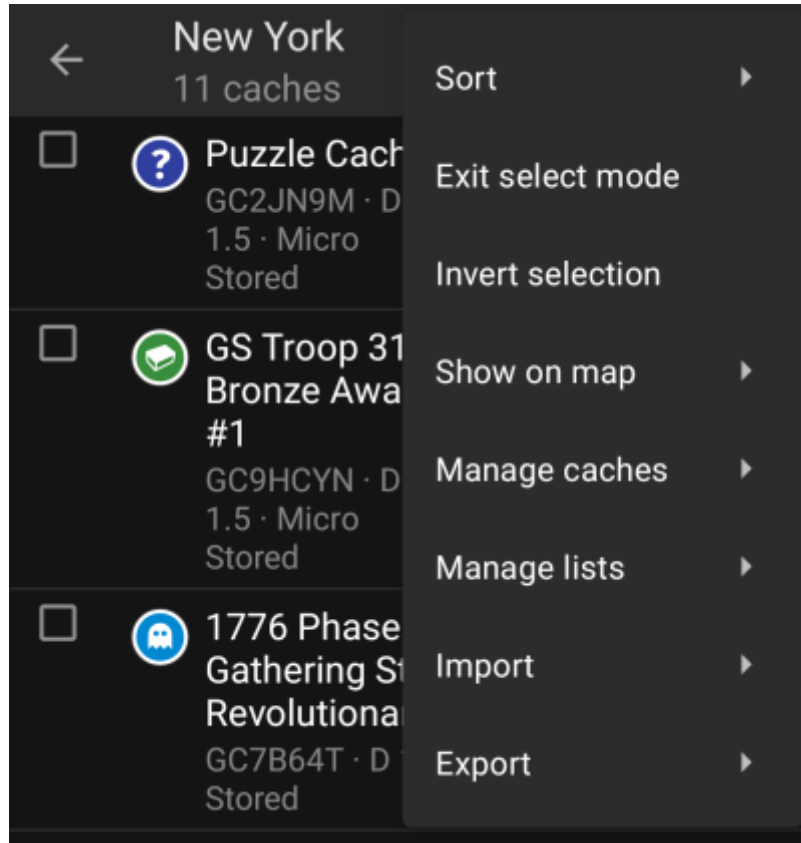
New York
11 caches

Puzzle Cach
GC2JN9M · D
1.5 · Micro
Stored

GS Troop 31
Bronze Awa
#1
GC9HCYN · D
1.5 · Micro
Stored

1776 Phase
Gathering St
Revolutiona
GC7B64T · D
Stored

Sort
Exit select mode
Invert selection
Show on map
Manage caches
Manage lists
Import
Export